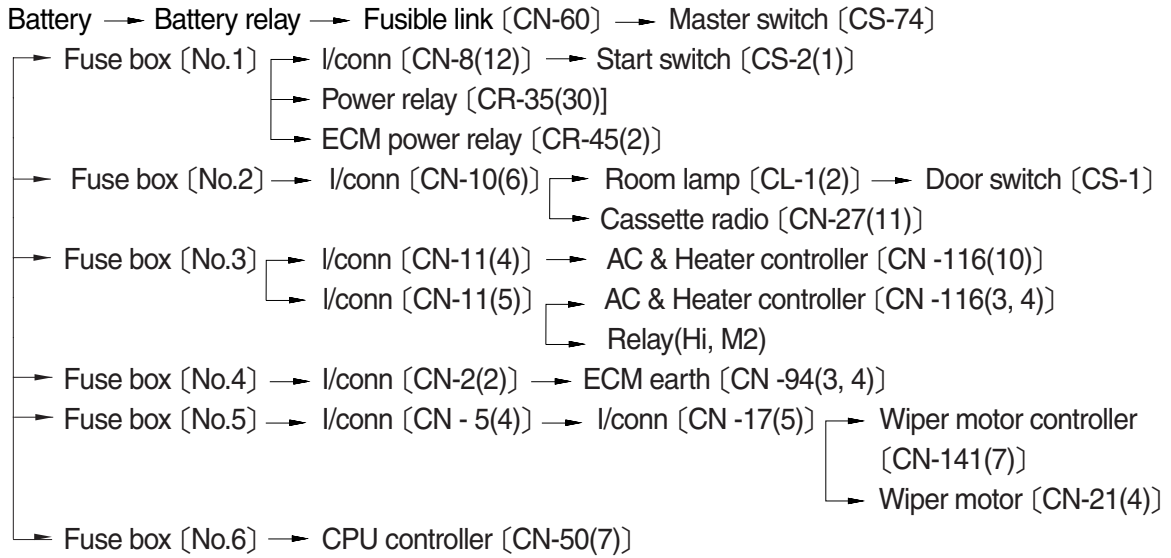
Battery → Battery relay → Fusible link 〔CN-60〕 → Master switch 〔CS-74〕

→ Fuse box 〔No.1〕 → I/conn 〔CN-8(12)〕 → Start switch 〔CS-2(1)〕

→ Power relay 〔CR-35(30)]

→ ECM power relay 〔CR-45(2)〕

→ Fuse box 〔No.2〕 → I/conn 〔CN-10(6)〕 → Room lamp 〔CL-1(2)〕 → Door switch 〔CS-1〕

→ Cassette radio 〔CN-27(11)〕

→ Fuse box 〔No.3〕 → I/conn 〔CN-11(4)〕 → AC & Heater controller 〔CN -116(10)〕

→ I/conn 〔CN-11(5)〕 → AC & Heater controller 〔CN -116(3, 4)〕

→ Relay(Hi, M2)

→ Fuse box 〔No.4〕 → I/conn 〔CN-2(2)〕 → ECM earth 〔CN -94(3, 4)〕

→ Fuse box 〔No.5〕 → I/conn 〔CN - 5(4)〕 → I/conn 〔CN -17(5)〕 → Wiper motor controller 〔CN-141(7)〕

→ Wiper motor 〔CN-21(4)〕

→ Fuse box 〔No.6〕 → CPU controller 〔CN-50(7)〕